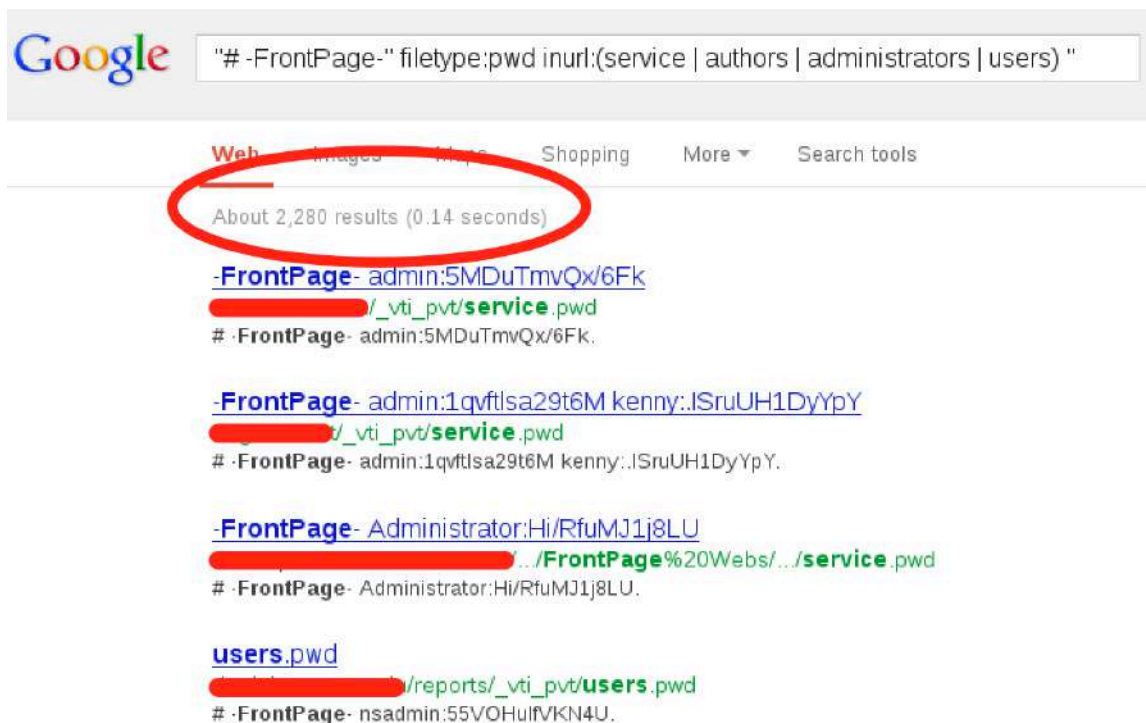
Google

"# -FrontPage-" filetype:pwd inurl:(service | authors | administrators | users) "

Web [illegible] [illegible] Shopping More ▾ Search tools

About 2,280 results (0.14 seconds)

-FrontPage- admin:5MDuTmvQx/6Fk
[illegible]/_vti_pvt/service.pwd
# -FrontPage- admin:5MDuTmvQx/6Fk.

-FrontPage- admin:1qvftlsa29t6M kenny:.lSruUH1DyYpY
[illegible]/_vti_pvt/service.pwd
# -FrontPage- admin:1qvftlsa29t6M kenny:.lSruUH1DyYpY.

-FrontPage- Administrator:Hi/RfuMJ1j8LU
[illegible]/.../FrontPage%20Webs/.../service.pwd
# -FrontPage- Administrator:Hi/RfuMJ1j8LU.

users.pwd
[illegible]/reports/_vti_pvt/users.pwd
# -FrontPage- nsadmin:55VOHulfVKN4U.